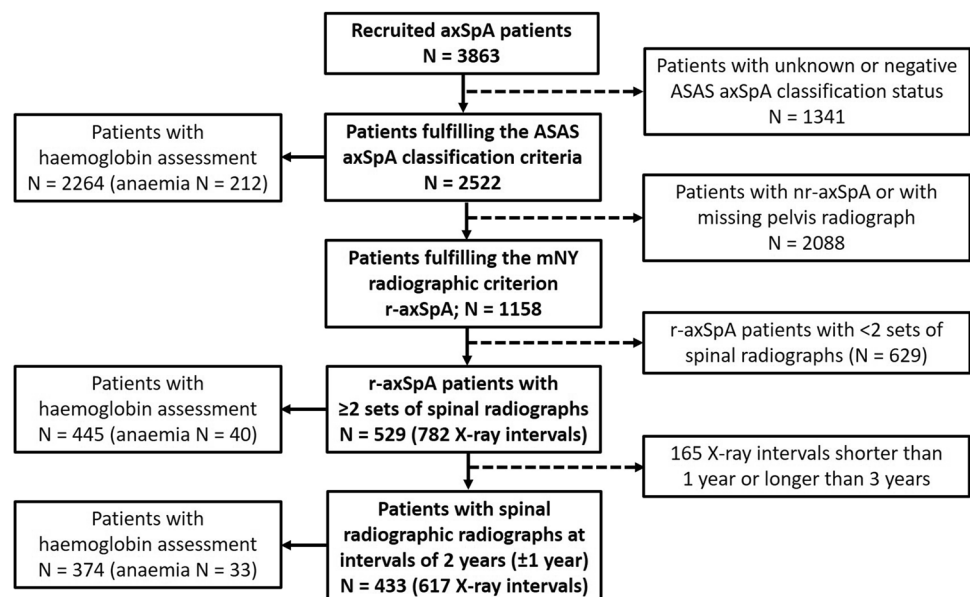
Recruited axSpA patients
N = 3863

Patients with unknown or negative ASAS axSpA classification status
N = 1341

Patients with haemoglobin assessment
N = 2264 (anaemia N = 212)

Patients fulfilling the ASAS axSpA classification criteria
N = 2522

Patients with nr-axSpA or with missing pelvis radiograph
N = 2088

Patients fulfilling the mNY radiographic criterion
r-axSpA; N = 1158

r-axSpA patients with <2 sets of spinal radiographs (N = 629)

Patients with haemoglobin assessment
N = 445 (anaemia N = 40)

r-axSpA patients with ≥2 sets of spinal radiographs
N = 529 (782 X-ray intervals)

165 X-ray intervals shorter than 1 year or longer than 3 years

Patients with haemoglobin assessment
N = 374 (anaemia N = 33)

Patients with spinal radiographic radiographs at intervals of 2 years (±1 year)
N = 433 (617 X-ray intervals)